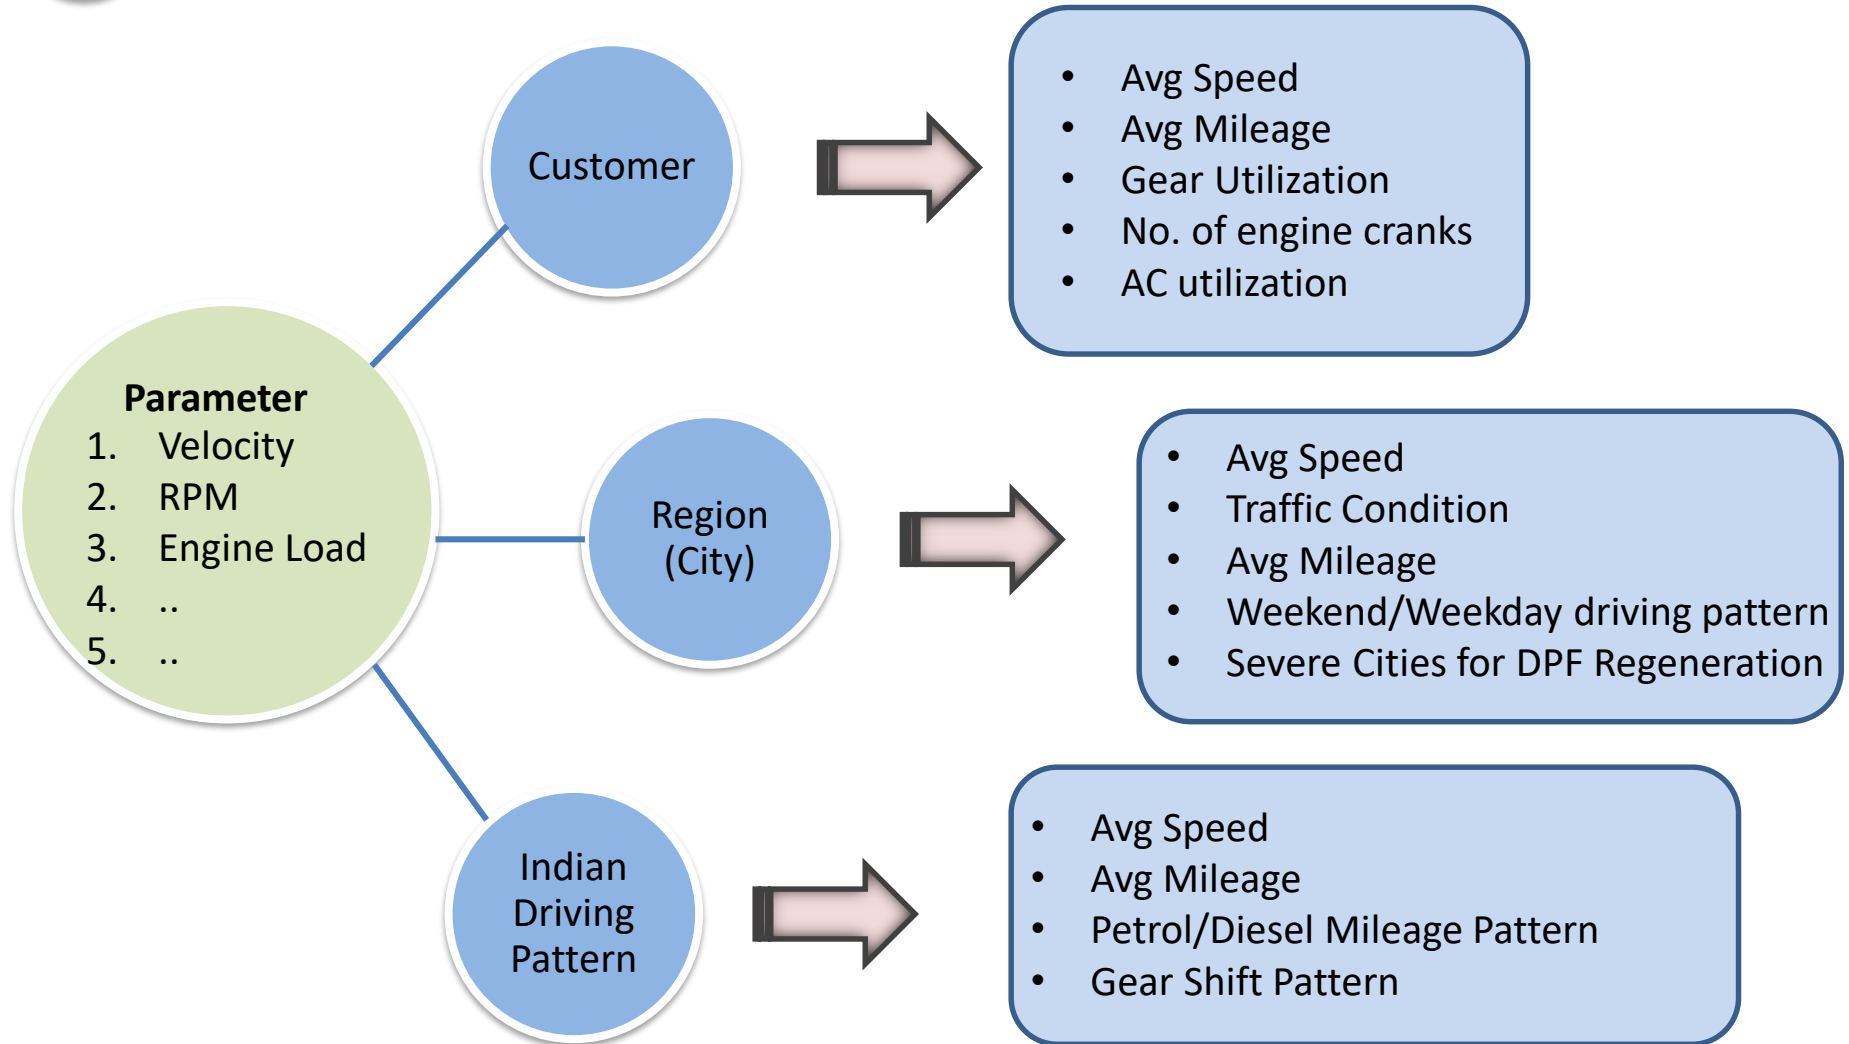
Parameter
1. Velocity
2. RPM
3. Engine Load
4. ..
5. ..

Customer

- Avg Speed
- Avg Mileage
- Gear Utilization
- No. of engine cranks
- AC utilization

Region (City)

- Avg Speed
- Traffic Condition
- Avg Mileage
- Weekend/Weekday driving pattern
- Severe Cities for DPF Regeneration

Indian Driving Pattern

- Avg Speed
- Avg Mileage
- Petrol/Diesel Mileage Pattern
- Gear Shift Pattern